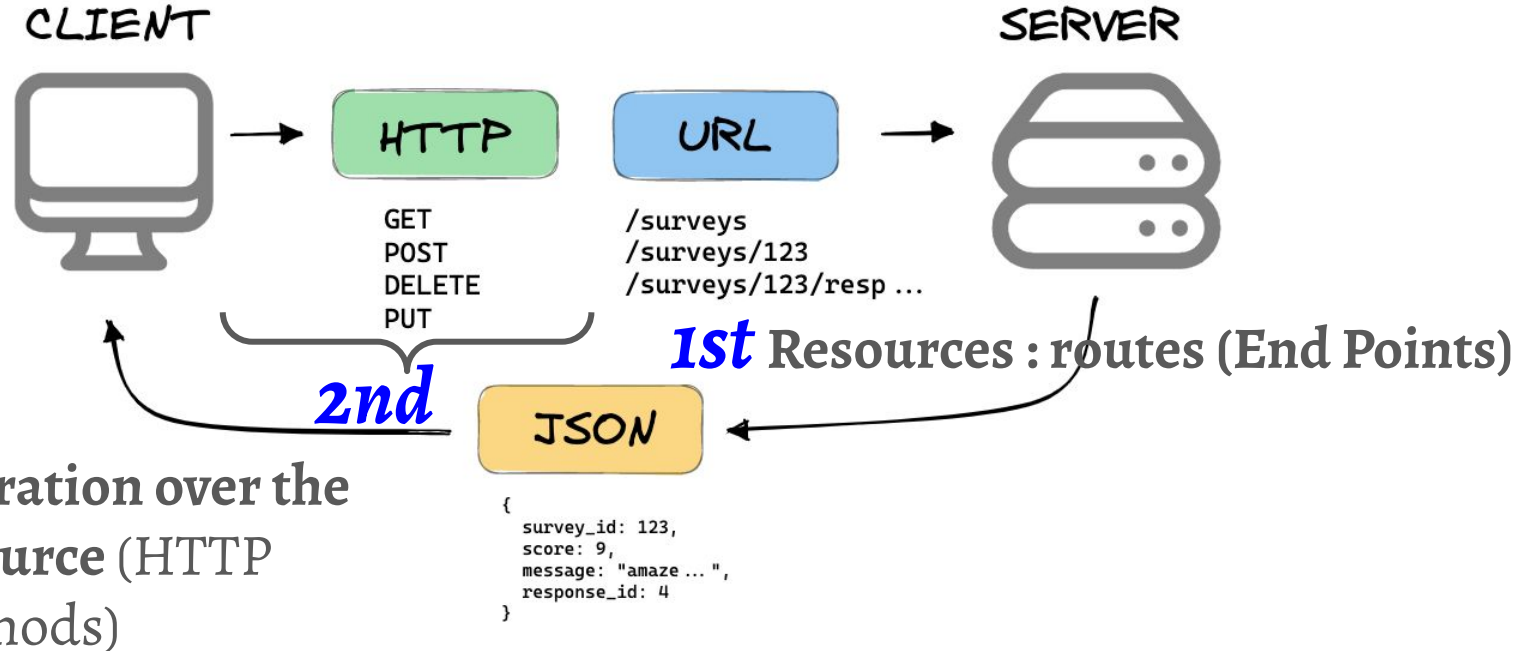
CLIENT

SERVER

HTTP

URL

GET
POST
DELETE
PUT

/surveys
/surveys/123
/surveys/123/resp ...

1st Resources : routes (End Points)

2nd

JSON

{
survey_id: 123,
score: 9,
message: "amaze ... ",
response_id: 4
}

ration over the
urce (HTTP
nods)